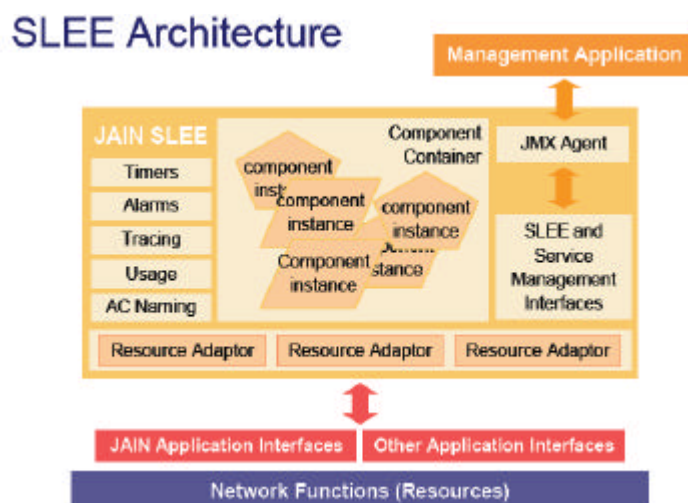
SLEE Architecture

Management Application

JAIN SLEE

Timers

Alarms

Tracing

Usage

AC Naming

Component Container

component inst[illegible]

component instance

component instance

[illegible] stance

Component instance

JMX Agent

SLEE and Service Management Interfaces

Resource Adaptor

Resource Adaptor

Resource Adaptor

JAIN Application Interfaces

Other Application Interfaces

Network Functions (Resources)